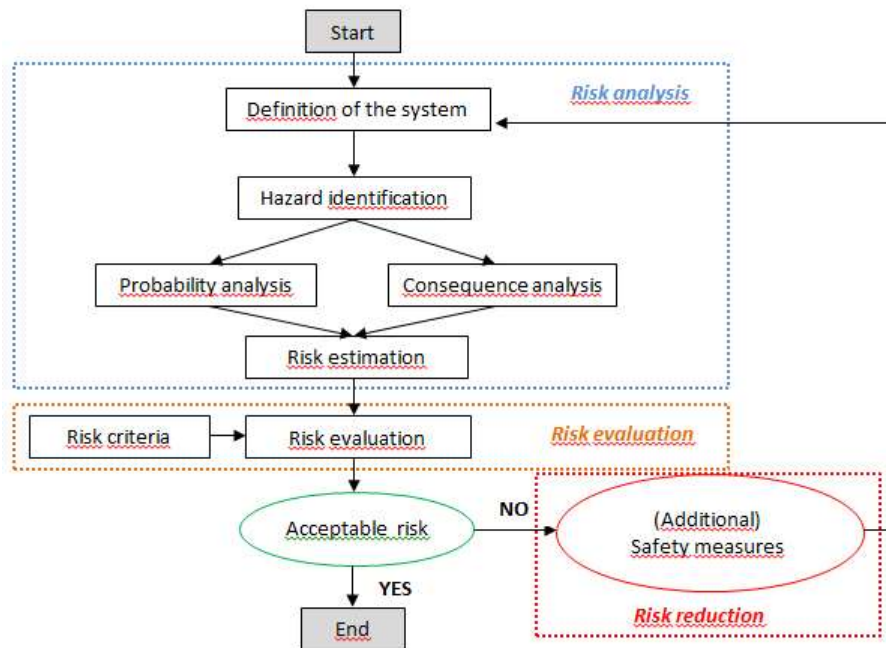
Start

Risk analysis

Definition of the system

Hazard identification

Probability analysis

Consequence analysis

Risk estimation

Risk criteria

Risk evaluation

Risk evaluation

Acceptable risk

NO

(Additional)
Safety measures

YES

End

Risk reduction